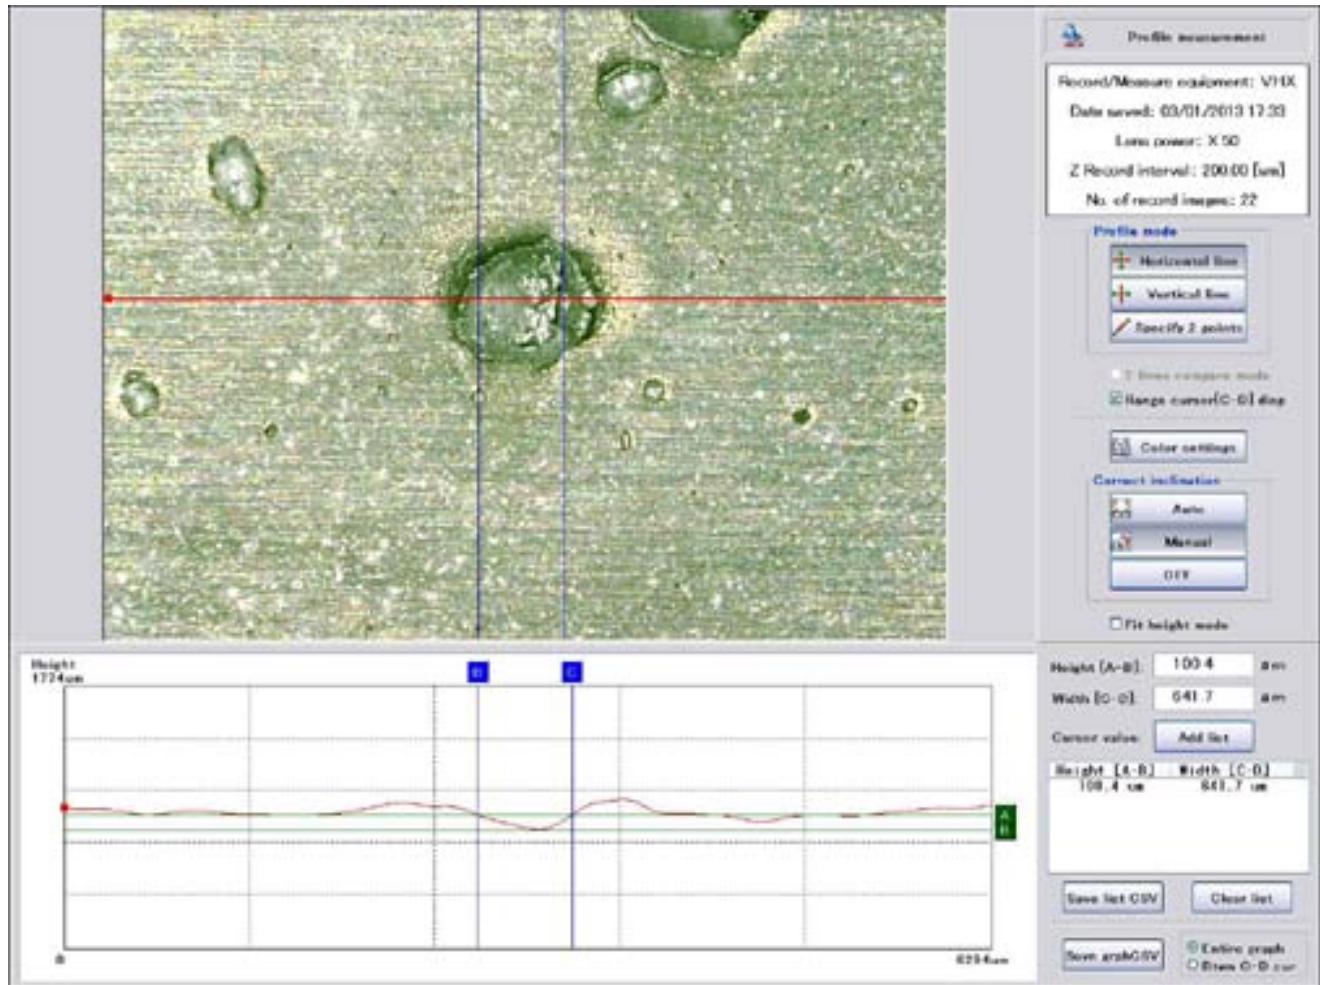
Profile measurement

Record/Measure equipment: VHX
Date saved: 03/01/2013 17:33
Lens power: X 50
Z Record interval: 200.00 [um]
No. of record images: 22

Profile mode
Horizontal line
Vertical line
Specify 2 points
2 lines compare mode
Range cursor[C-D] disp

Color settings

Correct inclination
Auto
Manual
OFF

Fit height mode

Height
1774um

B
C

A
B

0
6234um

Height [A-B]: 100.4 um
Width [C-D]: 641.7 um
Cursor value: Add list

| Height [A-B] | Width [C-D] |
|---|---|
| 100.4 um | 641.7 um |

Save list CSV
Clear list
Save graphCSV
Entire graph
Btwn C-D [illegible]